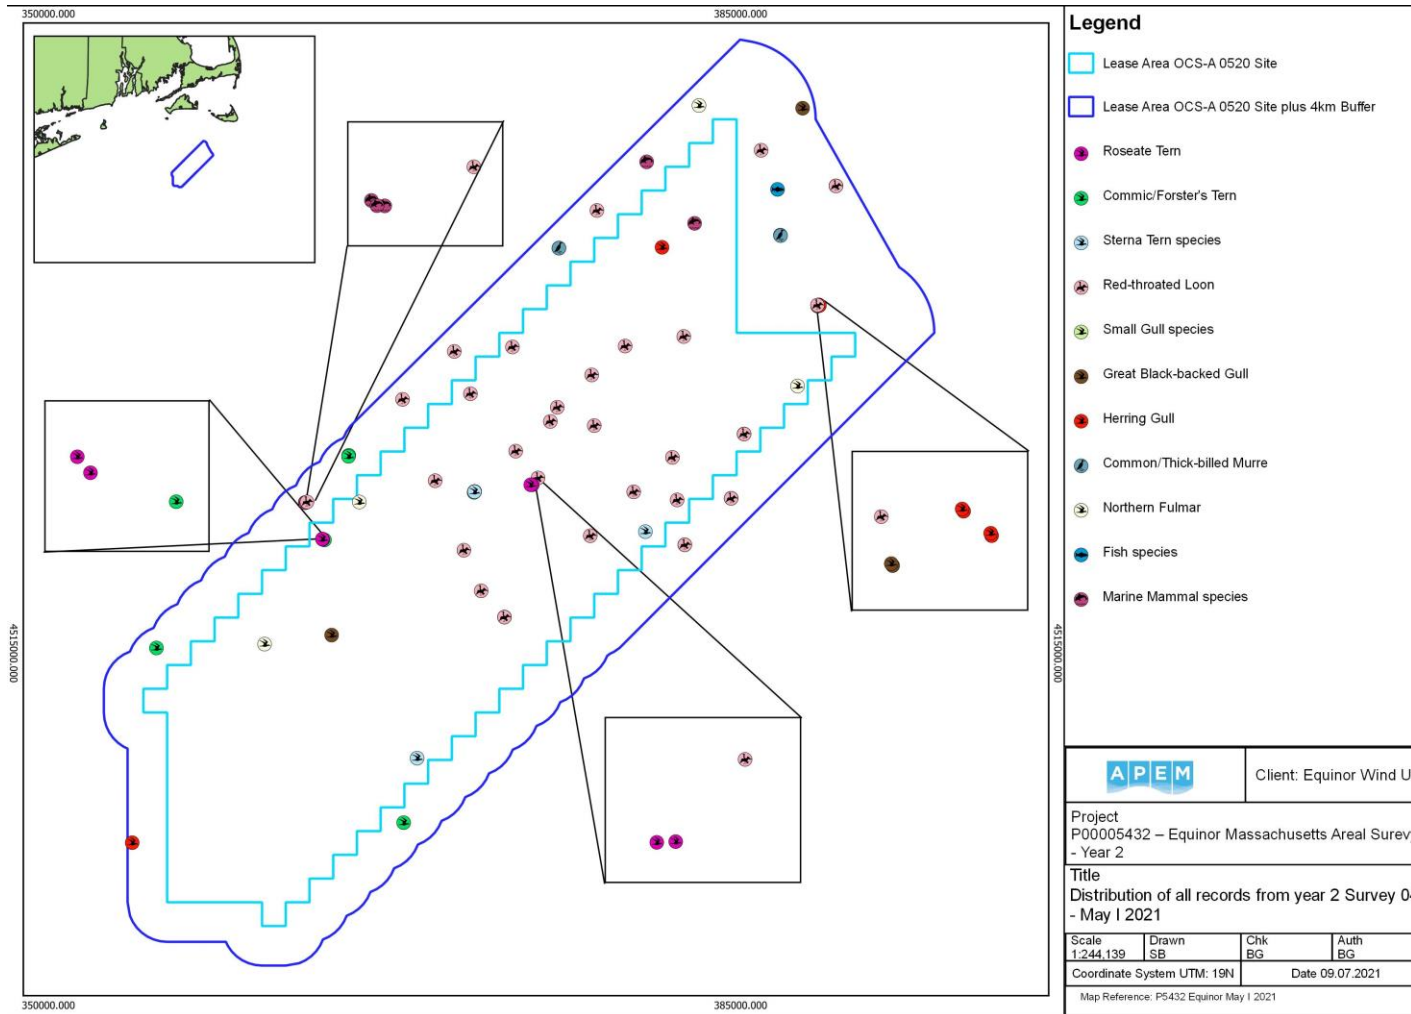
350000.000

385000.000

4515000.000

4515000.000

350000.000

385000.000

Legend

Lease Area OCS-A 0520 Site

Lease Area OCS-A 0520 Site plus 4km Buffer

Roseate Tern

Commic/Forster's Tern

Sterna Tern species

Red-throated Loon

Small Gull species

Great Black-backed Gull

Herring Gull

Common/Thick-billed Murre

Northern Fulmar

Fish species

Marine Mammal species

APEM

Client: Equinor Wind U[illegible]

Project
P00005432 – Equinor Massachusetts Areal Surve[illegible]
- Year 2

Title
Distribution of all records from year 2 Survey 0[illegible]
- May I 2021

| Scale 1:244,139 | Drawn SB | Chk BG | Auth BG |
|---|---|---|---|

Coordinate System UTM: 19N

Date 09.07.2021

Map Reference: P5432 Equinor May I 2021